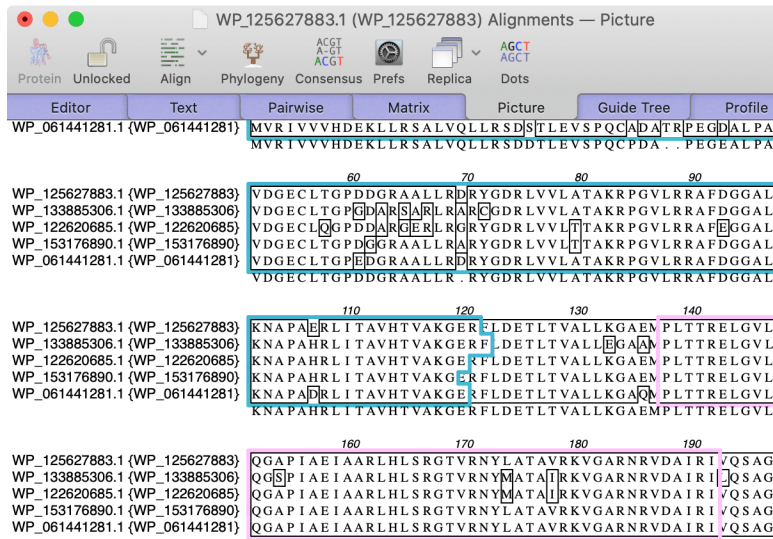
WP_125627883.1 (WP_125627883) Alignments — Picture

Protein Unlocked Align Phylogeny Consensus Prefs Replica Dots

ACGT A-GT ACGT

AGCT AGCT

Editor | Text | Pairwise | Matrix | Picture | Guide Tree | Profile

WP_061441281.1 {WP_061441281} MVRIVVVHDEKLLRSALVQLLRSDSTLEVSPQCADATRPEGDALPA
MVRIVVVHDEKLLRSALVQLLRSDDTLEVSPQCPDA..PEGEALPA

60 70 80 90

WP_125627883.1 {WP_125627883} VDGECLTGPDDGRAALLRDRYGDRLVVLATAKRPGVLRRAFDGGAL
WP_133885306.1 {WP_133885306} VDGECLTGPGDARSARLARCGDRLVVLATAKRPGVLRRAFDGGAL
WP_122620685.1 {WP_122620685} VDGECLQGPDDARGERLRGRYGDRLVVLTTAKRPGVLRRAFEGGAL
WP_153176890.1 {WP_153176890} VDGECLTGPDGGRAALLRARYGDRLVVLTTAKRPGVLRRAFDGGAL
WP_061441281.1 {WP_061441281} VDGECLTGPEDGRAALLRDRYGDRLVVLATAKRPGVLRRAFDGGAL
VDGECLTGPDDGRAALLR.RYGDRLVVLATAKRPGVLRRAFDGGAL

110 120 130 140

WP_125627883.1 {WP_125627883} KNAPAERLITAVHTVAKGERFLDETLTVALLKGAEMPLTTRELGVL
WP_133885306.1 {WP_133885306} KNAPAHRLITAVHTVAKGERF.DETLTVALLEGAAMPLTTRELGVL
WP_122620685.1 {WP_122620685} KNAPAHRLITAVHTVAKGE.FLDETLTVALLKGAEMPLTTRELGVL
WP_153176890.1 {WP_153176890} KNAPAHRLITAVHTVAKGERFLDETLTVALLKGAEMPLTTRELGVL
WP_061441281.1 {WP_061441281} KNAPADRLITAVHTVAKGERFLDETLTVALLKGAQMPLTTRELGVL
KNAPAHRLITAVHTVAKGERFLDETLTVALLKGAEMPLTTRELGVL

160 170 180 190

WP_125627883.1 {WP_125627883} QGAPIAEIAARLHLSRGTVRNYLATAVRKVGARNRVDAIRIVQSAG
WP_133885306.1 {WP_133885306} QGSPIAEIAARLHLSRGTVRNYMATAIRKVGARNRVDAIRI.QSAG
WP_122620685.1 {WP_122620685} QGAPIAEIAARLHLSRGTVRNYMATAIRKVGARNRVDAIRIVQSAG
WP_153176890.1 {WP_153176890} QGAPIAEIAARLHLSRGTVRNYLATAVRKVGARNRVDAIRIVQSAG
WP_061441281.1 {WP_061441281} QGAPIAEIAARLHLSRGTVRNYLATAVRKVGARNRVDAIRIVQSAG